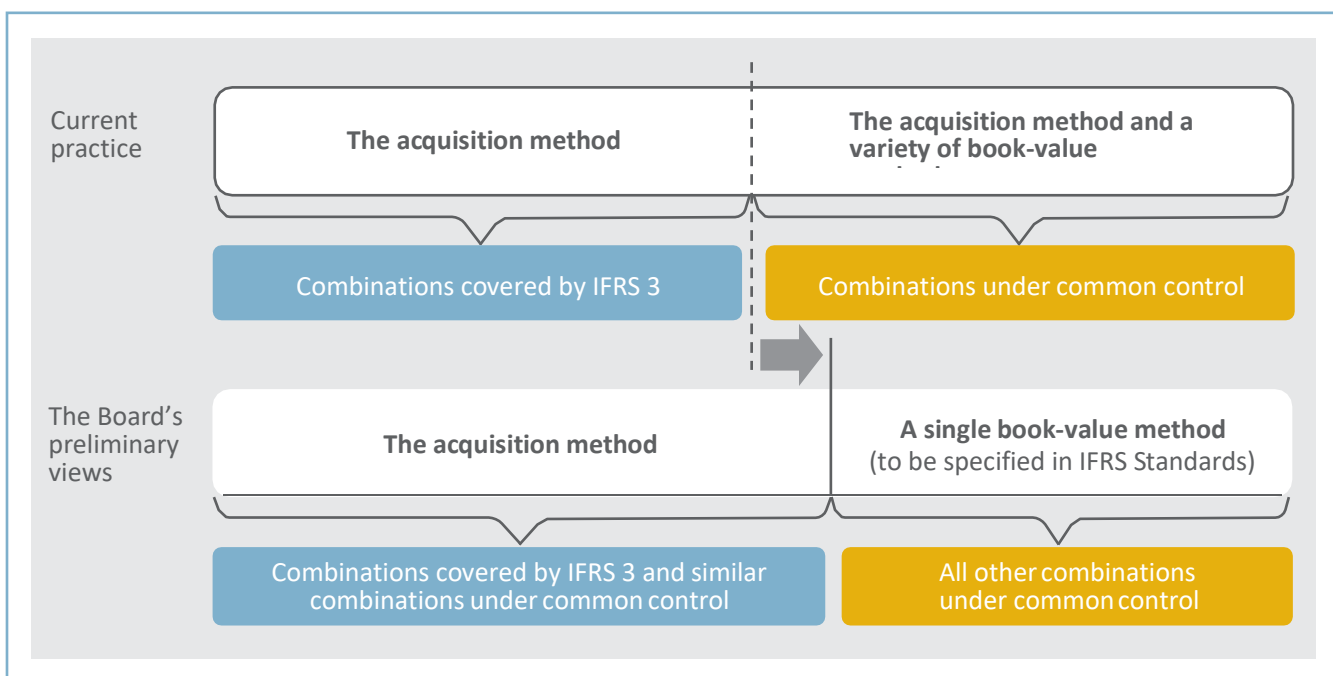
Current practice

The acquisition method

The acquisition method and a variety of book-value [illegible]

Combinations covered by IFRS 3

Combinations under common control

The Board's preliminary views

The acquisition method

A single book-value method
(to be specified in IFRS Standards)

Combinations covered by IFRS 3 and similar combinations under common control

All other combinations under common control